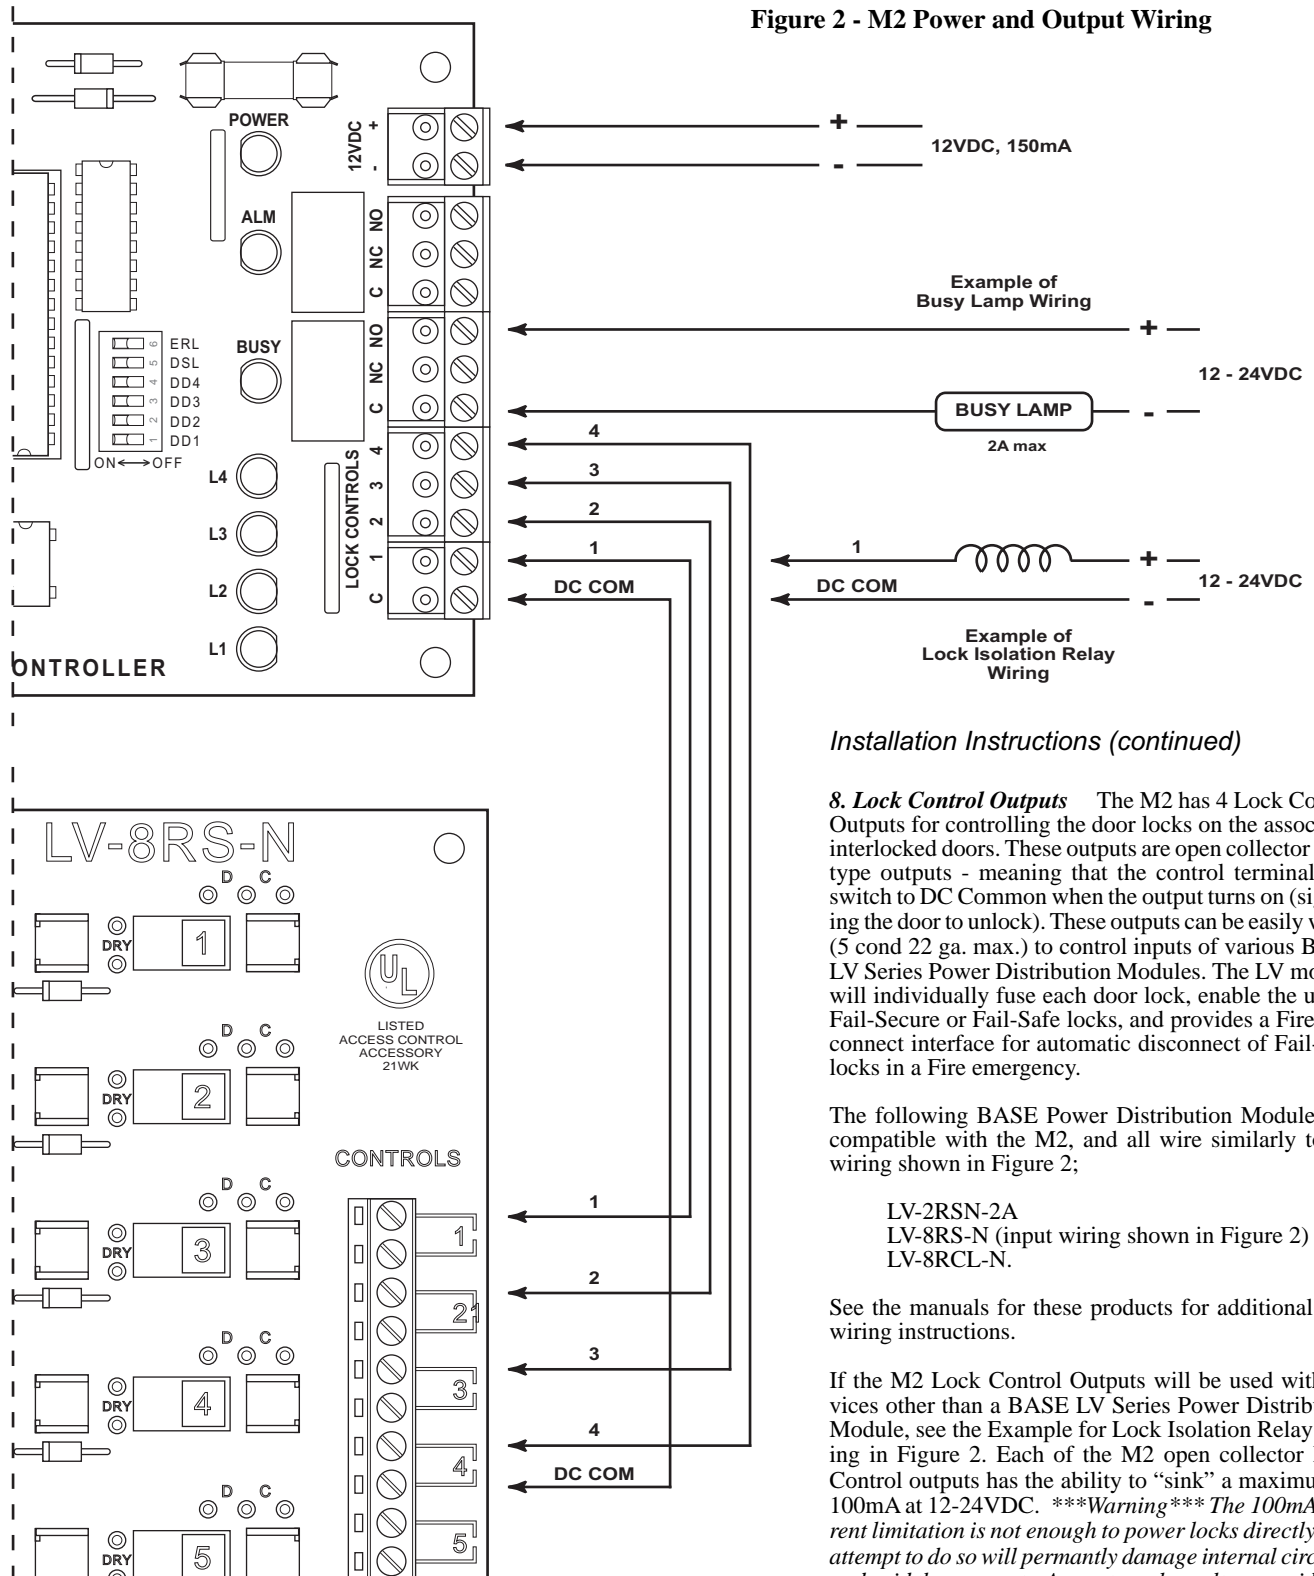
Figure 2 - M2 Power and Output Wiring

POWER
12VDC
+
-
+
-
12VDC, 150mA
ALM
NO
NC
C
Example of Busy Lamp Wiring
BUSY
NO
NC
C
+
12 - 24VDC
BUSY LAMP
-
2A max
ERL 6
DSL 5
DD4 4
DD3 3
DD2 2
DD1 1
ON ⟷ OFF
LOCK CONTROLS
4
3
2
1
C
4
3
2
1
DC COM
L4
L3
L2
L1
1
+
DC COM
-
12 - 24VDC
Example of Lock Isolation Relay Wiring
ONTROLLER

Installation Instructions (continued)

*8. Lock Control Outputs* The M2 has 4 Lock Co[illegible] Outputs for controlling the door locks on the assoc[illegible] interlocked doors. These outputs are open collector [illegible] type outputs - meaning that the control terminal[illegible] switch to DC Common when the output turns on (si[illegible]ing the door to unlock). These outputs can be easily w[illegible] (5 cond 22 ga. max.) to control inputs of various B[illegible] LV Series Power Distribution Modules. The LV mo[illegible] will individually fuse each door lock, enable the u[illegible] Fail-Secure or Fail-Safe locks, and provides a Fire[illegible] connect interface for automatic disconnect of Fail-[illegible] locks in a Fire emergency.

The following BASE Power Distribution Module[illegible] compatible with the M2, and all wire similarly t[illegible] wiring shown in Figure 2;

LV-2RSN-2A
LV-8RS-N (input wiring shown in Figure 2)
LV-8RCL-N.

See the manuals for these products for additional wiring instructions.

If the M2 Lock Control Outputs will be used wit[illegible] vices other than a BASE LV Series Power Distrib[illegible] Module, see the Example for Lock Isolation Relay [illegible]ing in Figure 2. Each of the M2 open collector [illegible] Control outputs has the ability to "sink" a maximu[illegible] 100mA at 12-24VDC. *\*\*\*Warning\*\*\* The 100mA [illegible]rent limitation is not enough to power locks directly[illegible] attempt to do so will permantly damage internal circ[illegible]* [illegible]

LV-8RS-N
D C
DRY
1
LISTED ACCESS CONTROL ACCESSORY 21WK
D C
DRY
2
CONTROLS
D C
DRY
3
1
1
2
21
D C
DRY
4
3
3
4
4
DC COM
D C
DRY
5
5